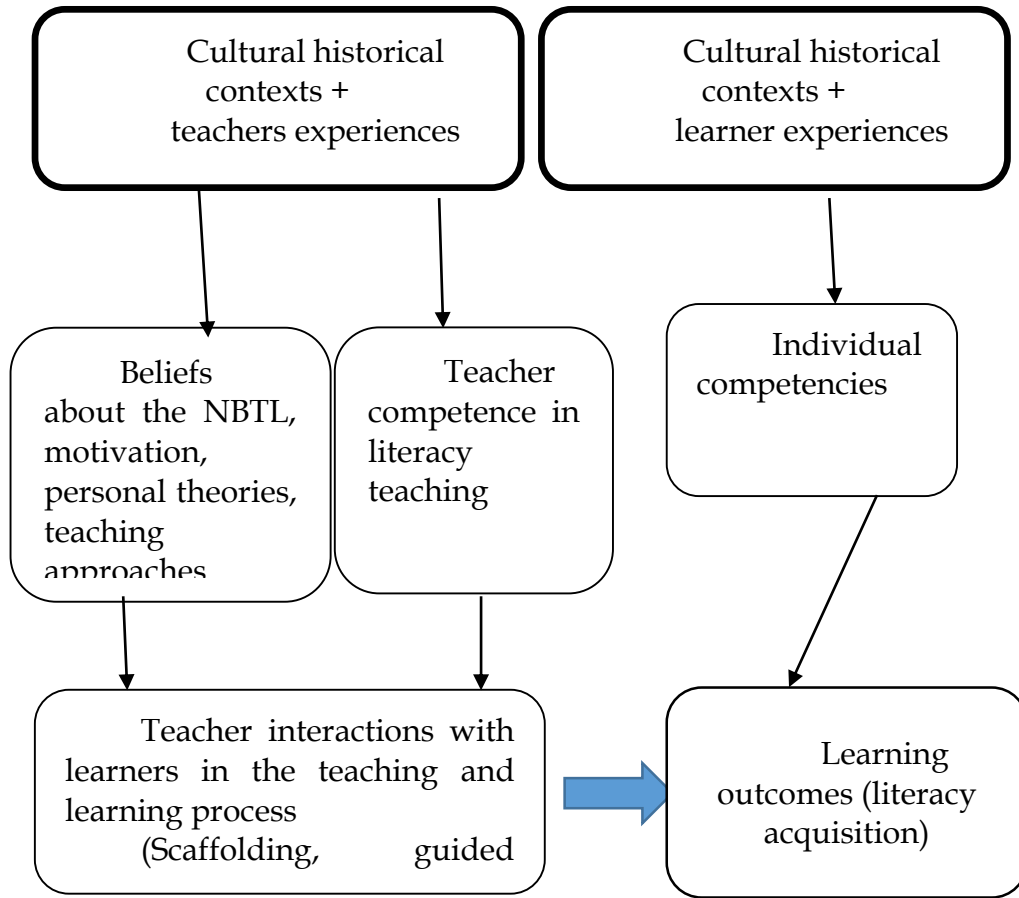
Cultural historical contexts + teachers experiences

Cultural historical contexts + learner experiences

Beliefs about the NBTL, motivation, personal theories, teaching approaches

Teacher competence in literacy teaching

Individual competencies

Teacher interactions with learners in the teaching and learning process (Scaffolding, guided

Learning outcomes (literacy acquisition)